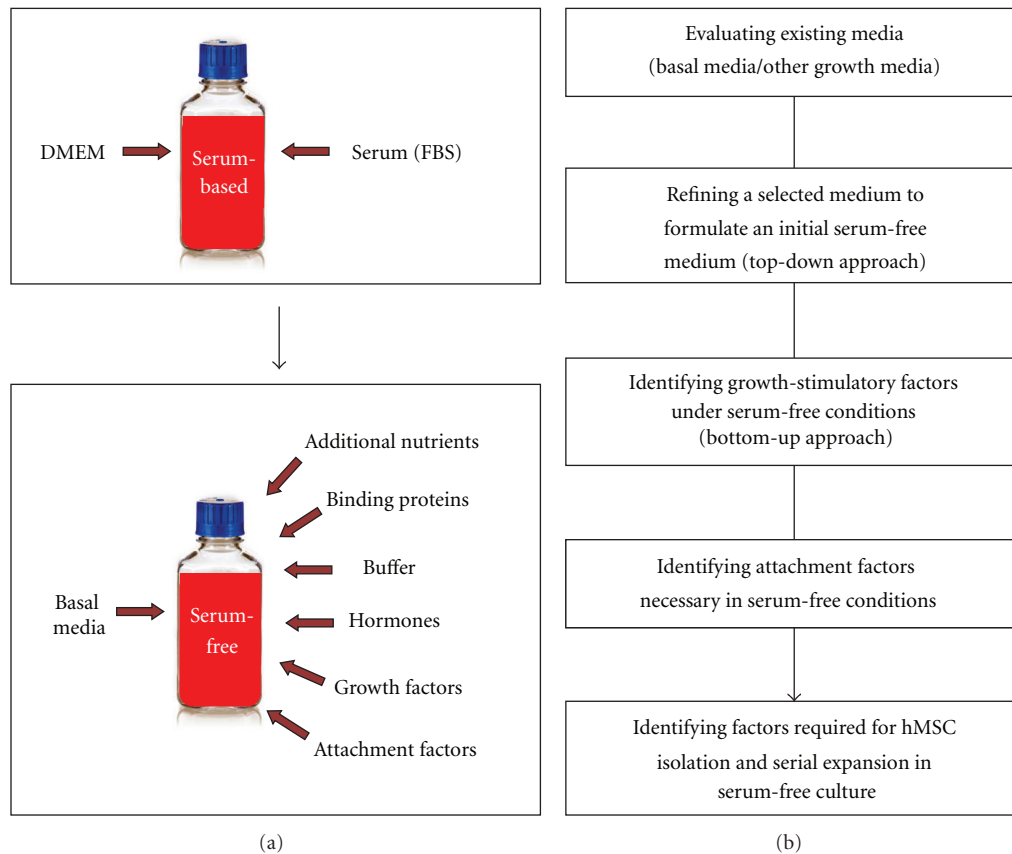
DMEM

Serum-based

Serum (FBS)

Additional nutrients

Binding proteins

Buffer

Basal media

Serum-free

Hormones

Growth factors

Attachment factors

(a)

Evaluating existing media (basal media/other growth media)

Refining a selected medium to formulate an initial serum-free medium (top-down approach)

Identifying growth-stimulatory factors under serum-free conditions (bottom-up approach)

Identifying attachment factors necessary in serum-free conditions

Identifying factors required for hMSC isolation and serial expansion in serum-free culture

(b)